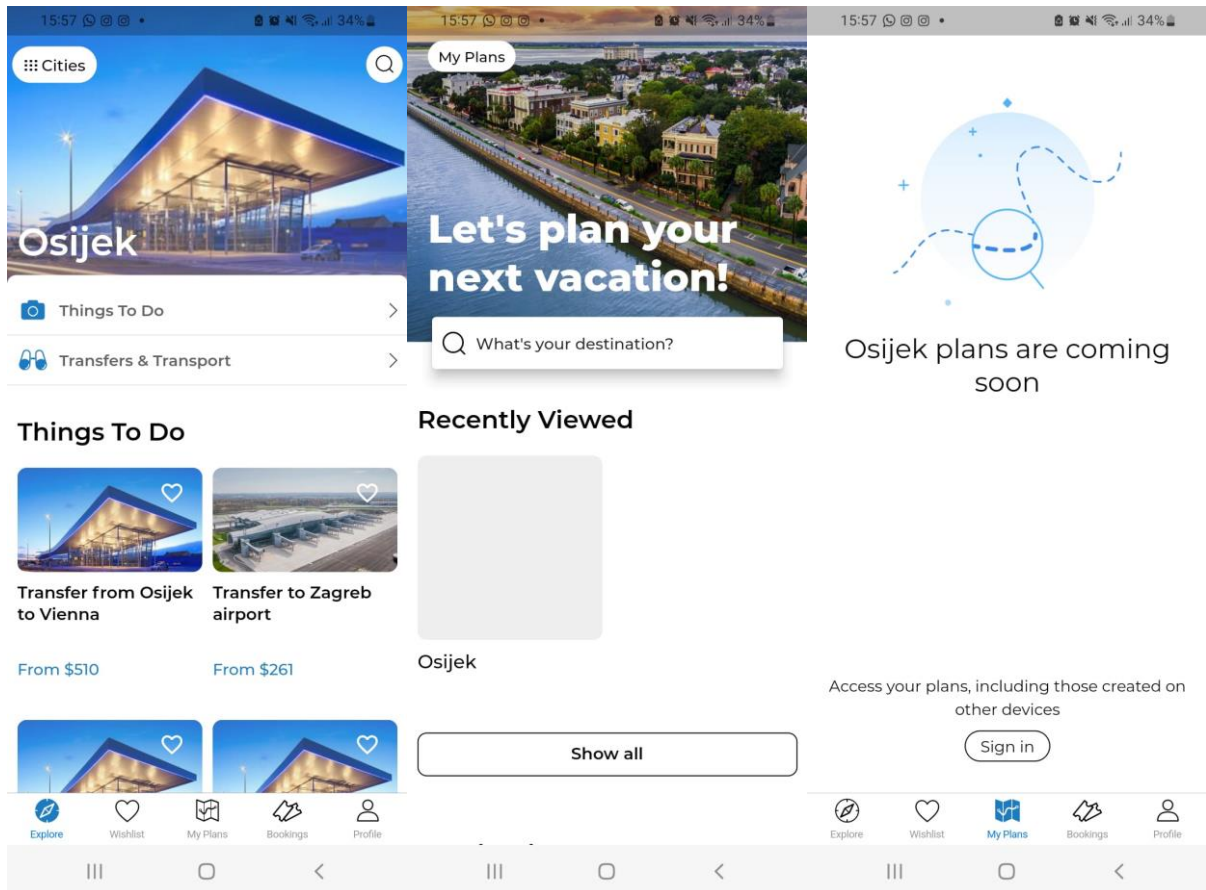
15:57 34%

Cities

Osijek

Things To Do

Transfers & Transport

Things To Do

Transfer from Osijek to Vienna

From $510

Transfer to Zagreb airport

From $261

Explore Wishlist My Plans Bookings Profile

15:57 34%

My Plans

Let's plan your next vacation!

What's your destination?

Recently Viewed

Osijek

Show all

15:57 34%

Osijek plans are coming soon

Access your plans, including those created on other devices

Sign in

Explore Wishlist My Plans Bookings Profile